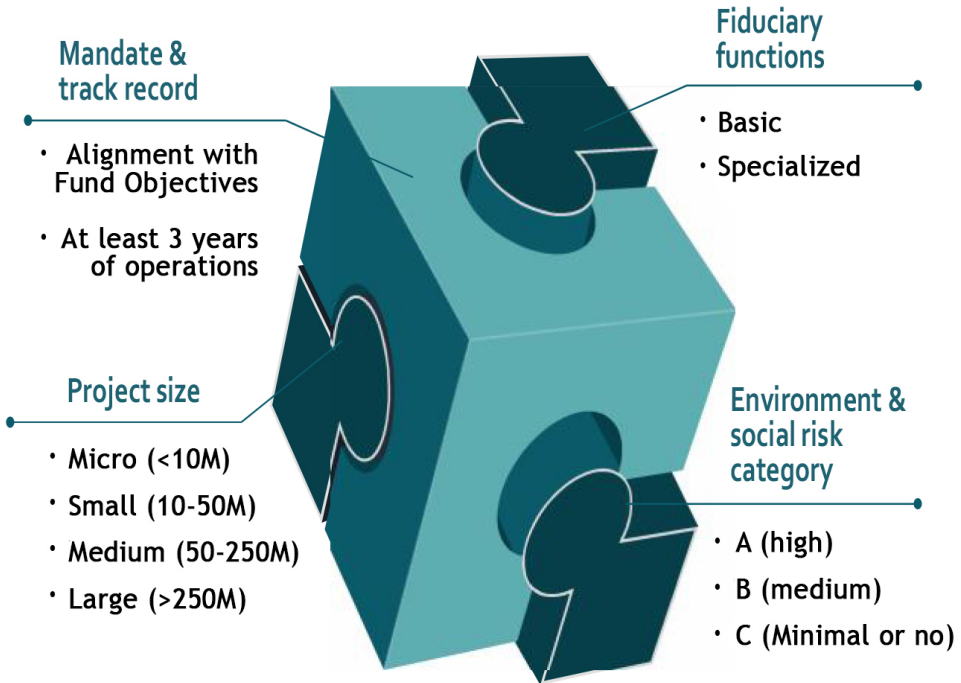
Mandate & track record

• Alignment with Fund Objectives

• At least 3 years of operations

Fiduciary functions

• Basic

• Specialized

Project size

• Micro (<10M)

• Small (10-50M)

• Medium (50-250M)

• Large (>250M)

Environment & social risk category

• A (high)

• B (medium)

• C (Minimal or no)